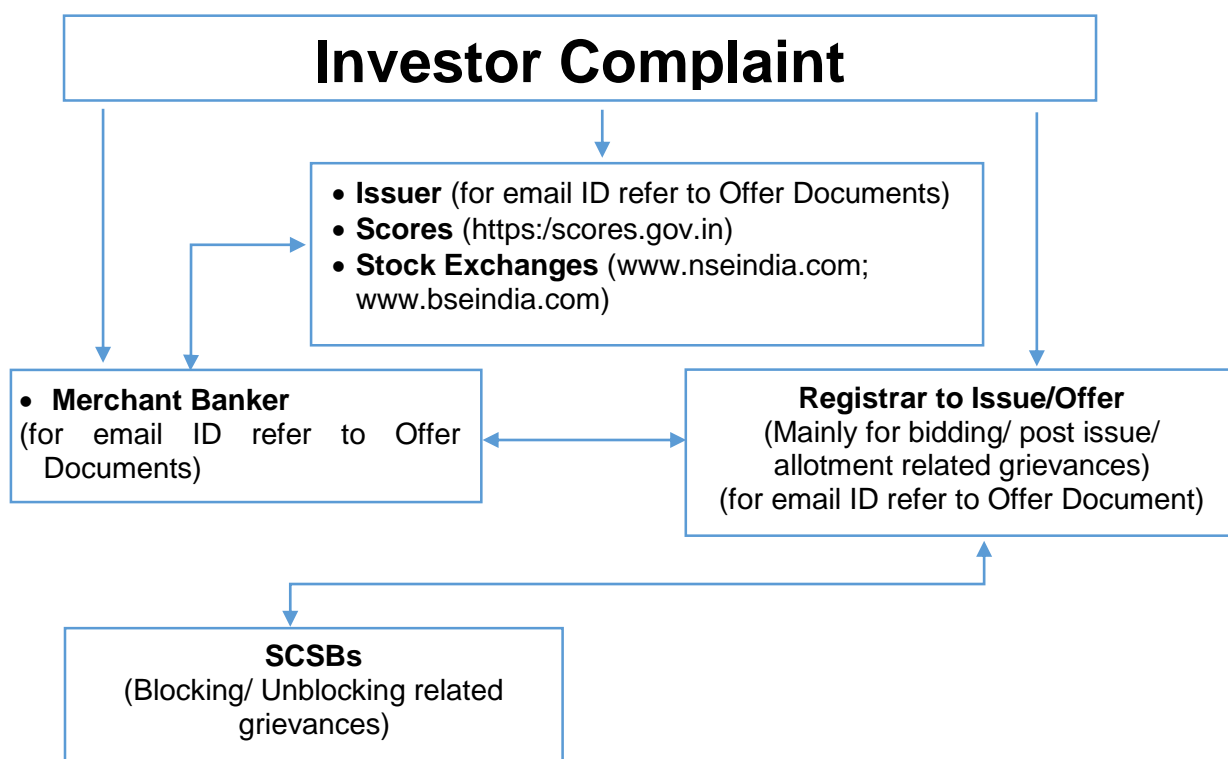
Investor Complaint

- Issuer (for email ID refer to Offer Documents)
- Scores (https:/scores.gov.in)
- Stock Exchanges (www.nseindia.com; www.bseindia.com)

- Merchant Banker
(for email ID refer to Offer Documents)

Registrar to Issue/Offer
(Mainly for bidding/ post issue/ allotment related grievances)
(for email ID refer to Offer Document)

SCSBs
(Blocking/ Unblocking related grievances)